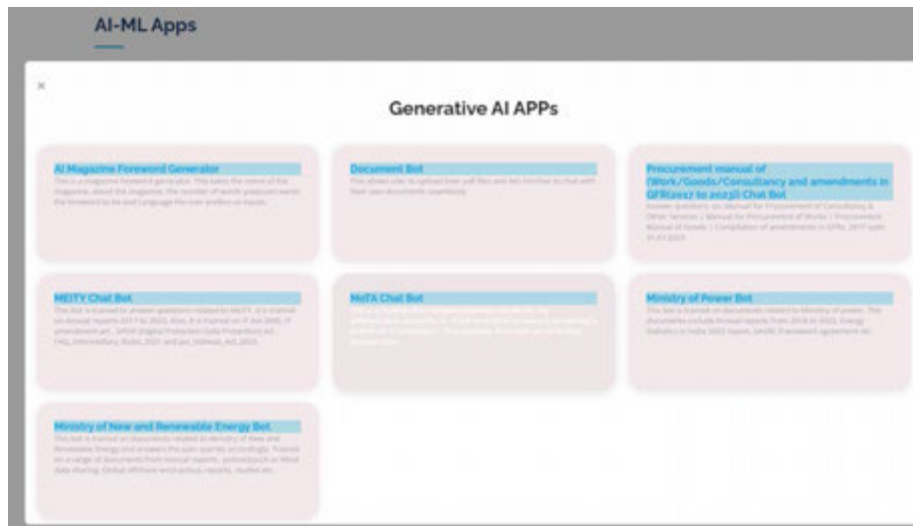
AI-ML Apps

×

Generative AI APPs

AI Magazine Foreword Generator

This is a magazine foreword generator. This takes the name of the magazine, about the magazine, the number of words you want the foreword to be and language file user prefers as inputs.

Document Bot

This allows user to upload their pdf files and lets him/her to chat with their own documents seamlessly.

Procurement manual of (Work/Goods/Consultancy and amendments in GFR(2017 to 2023)) Chat Bot

Answer questions on documents like Manual for Procurement of Consultancy & Other Services | Manual for Procurement of Works | Procurement Manual of Goods | Compilation of amendments in GFRs, 2017 upto 31.07.2023

MEITY Chat Bot

This Bot is trained to answer questions related to MeitY. It is trained on Annual reports 2017 to 2023. Also, it is trained on IT Act 2000, IT amendment act, DPDP (Digital Personal Data Protection) act FAQ, Intermediary Rules 2021 and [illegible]

MoTA Chat Bot

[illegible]

Ministry of Power Bot

This Bot is trained on documents related to Ministry of power. The documents include Annual reports from 2018 to 2022, Energy Statistics in India 2022 report, SAUBI Framework agreement etc.

Ministry of New and Renewable Energy Bot

This bot is trained on documents related to Ministry of New and Renewable Energy and answers the user queries accordingly. Trained on a range of documents from annual reports, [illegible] on Wind data sharing, Global offshore wind policy reports, rooftop etc.